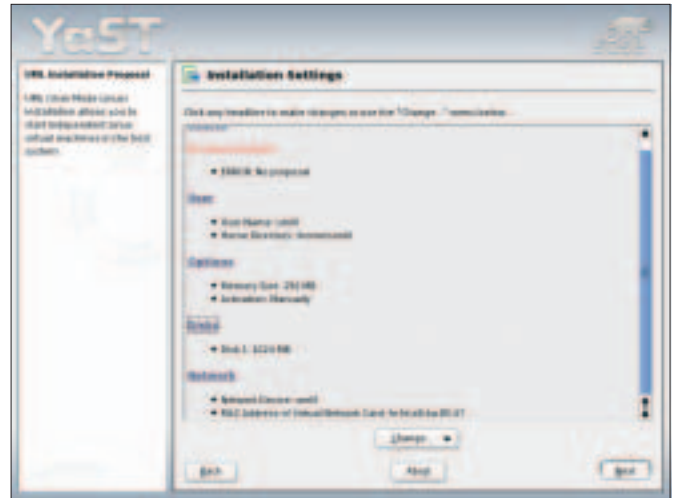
YaST

UML Installation Proposal

UML (User Mode Linux) installation allows you to start independent Linux virtual machines in the host system.

Installation Settings

Click any headline to make changes or use the "Change..." menu below.

Kernel Installation

• ERROR: No proposal

User

• User Name: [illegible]
• Home Directory: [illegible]

Options

• Memory Size: 256 MB
• Activation: Manually

Disks

• Disk 1: 1024 MB

Network

• Network Device: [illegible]
• MAC Address of Virtual Network Card: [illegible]

Change...

Back

Abort

Next